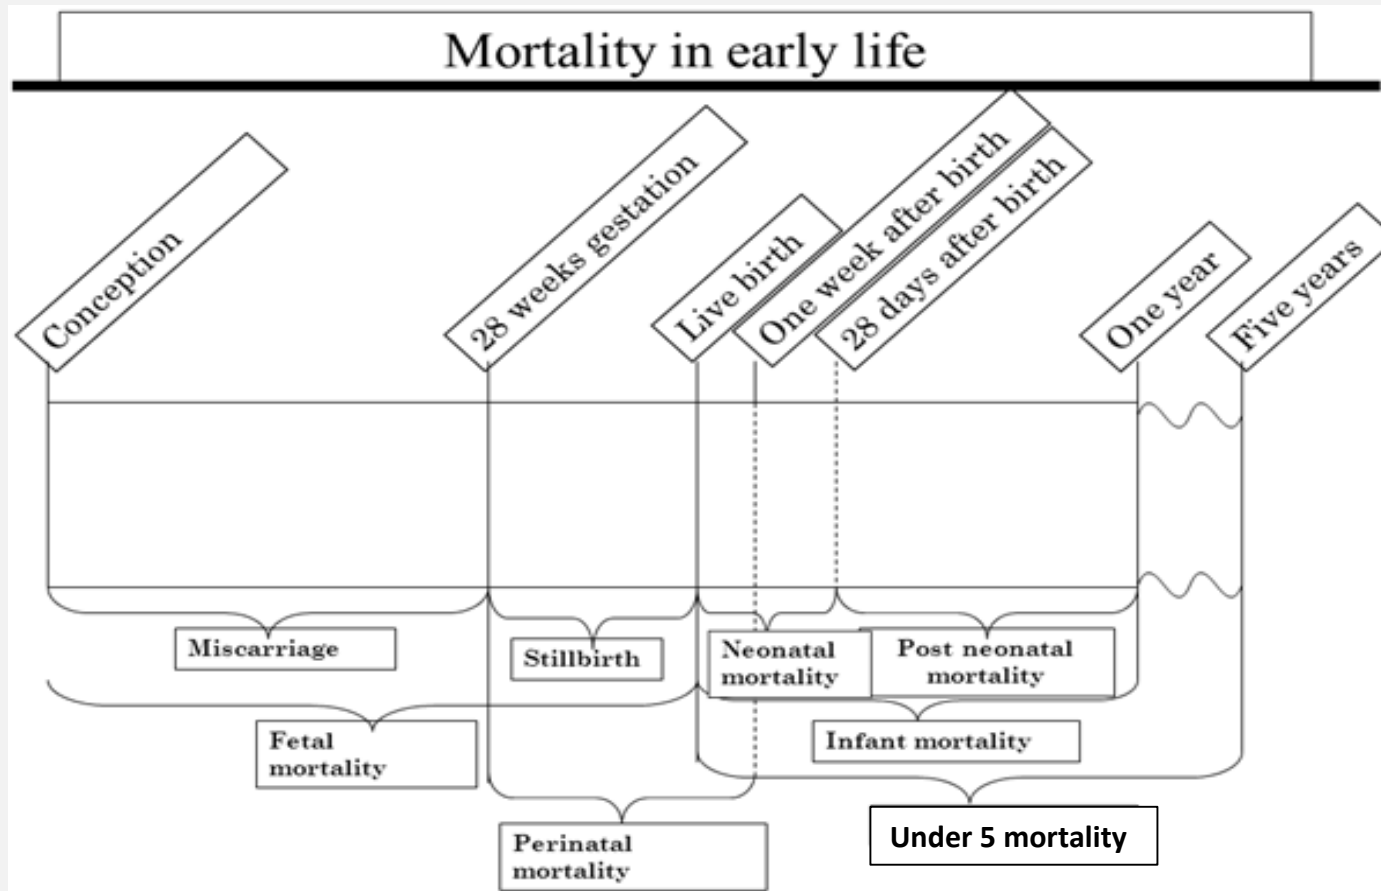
Mortality in early life

Conception

28 weeks gestation

Live birth

One week after birth

28 days after birth

One year

Five years

Miscarriage

Stillbirth

Neonatal mortality

Post neonatal mortality

Fetal mortality

Infant mortality

Perinatal mortality

Under 5 mortality